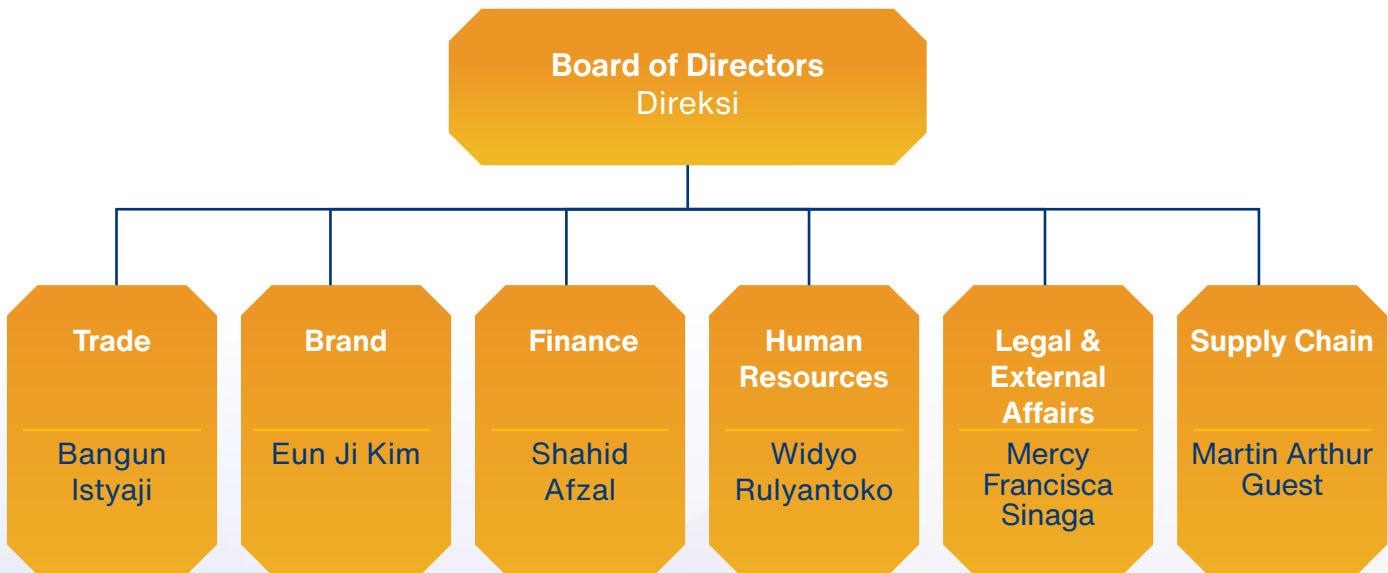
Board of Directors
Direksi

Trade
Bangun Istyaji

Brand
Eun Ji Kim

Finance
Shahid Afzal

Human Resources
Widyo Rulyantoko

Legal & External Affairs
Mercy Francisca Sinaga

Supply Chain
Martin Arthur Guest